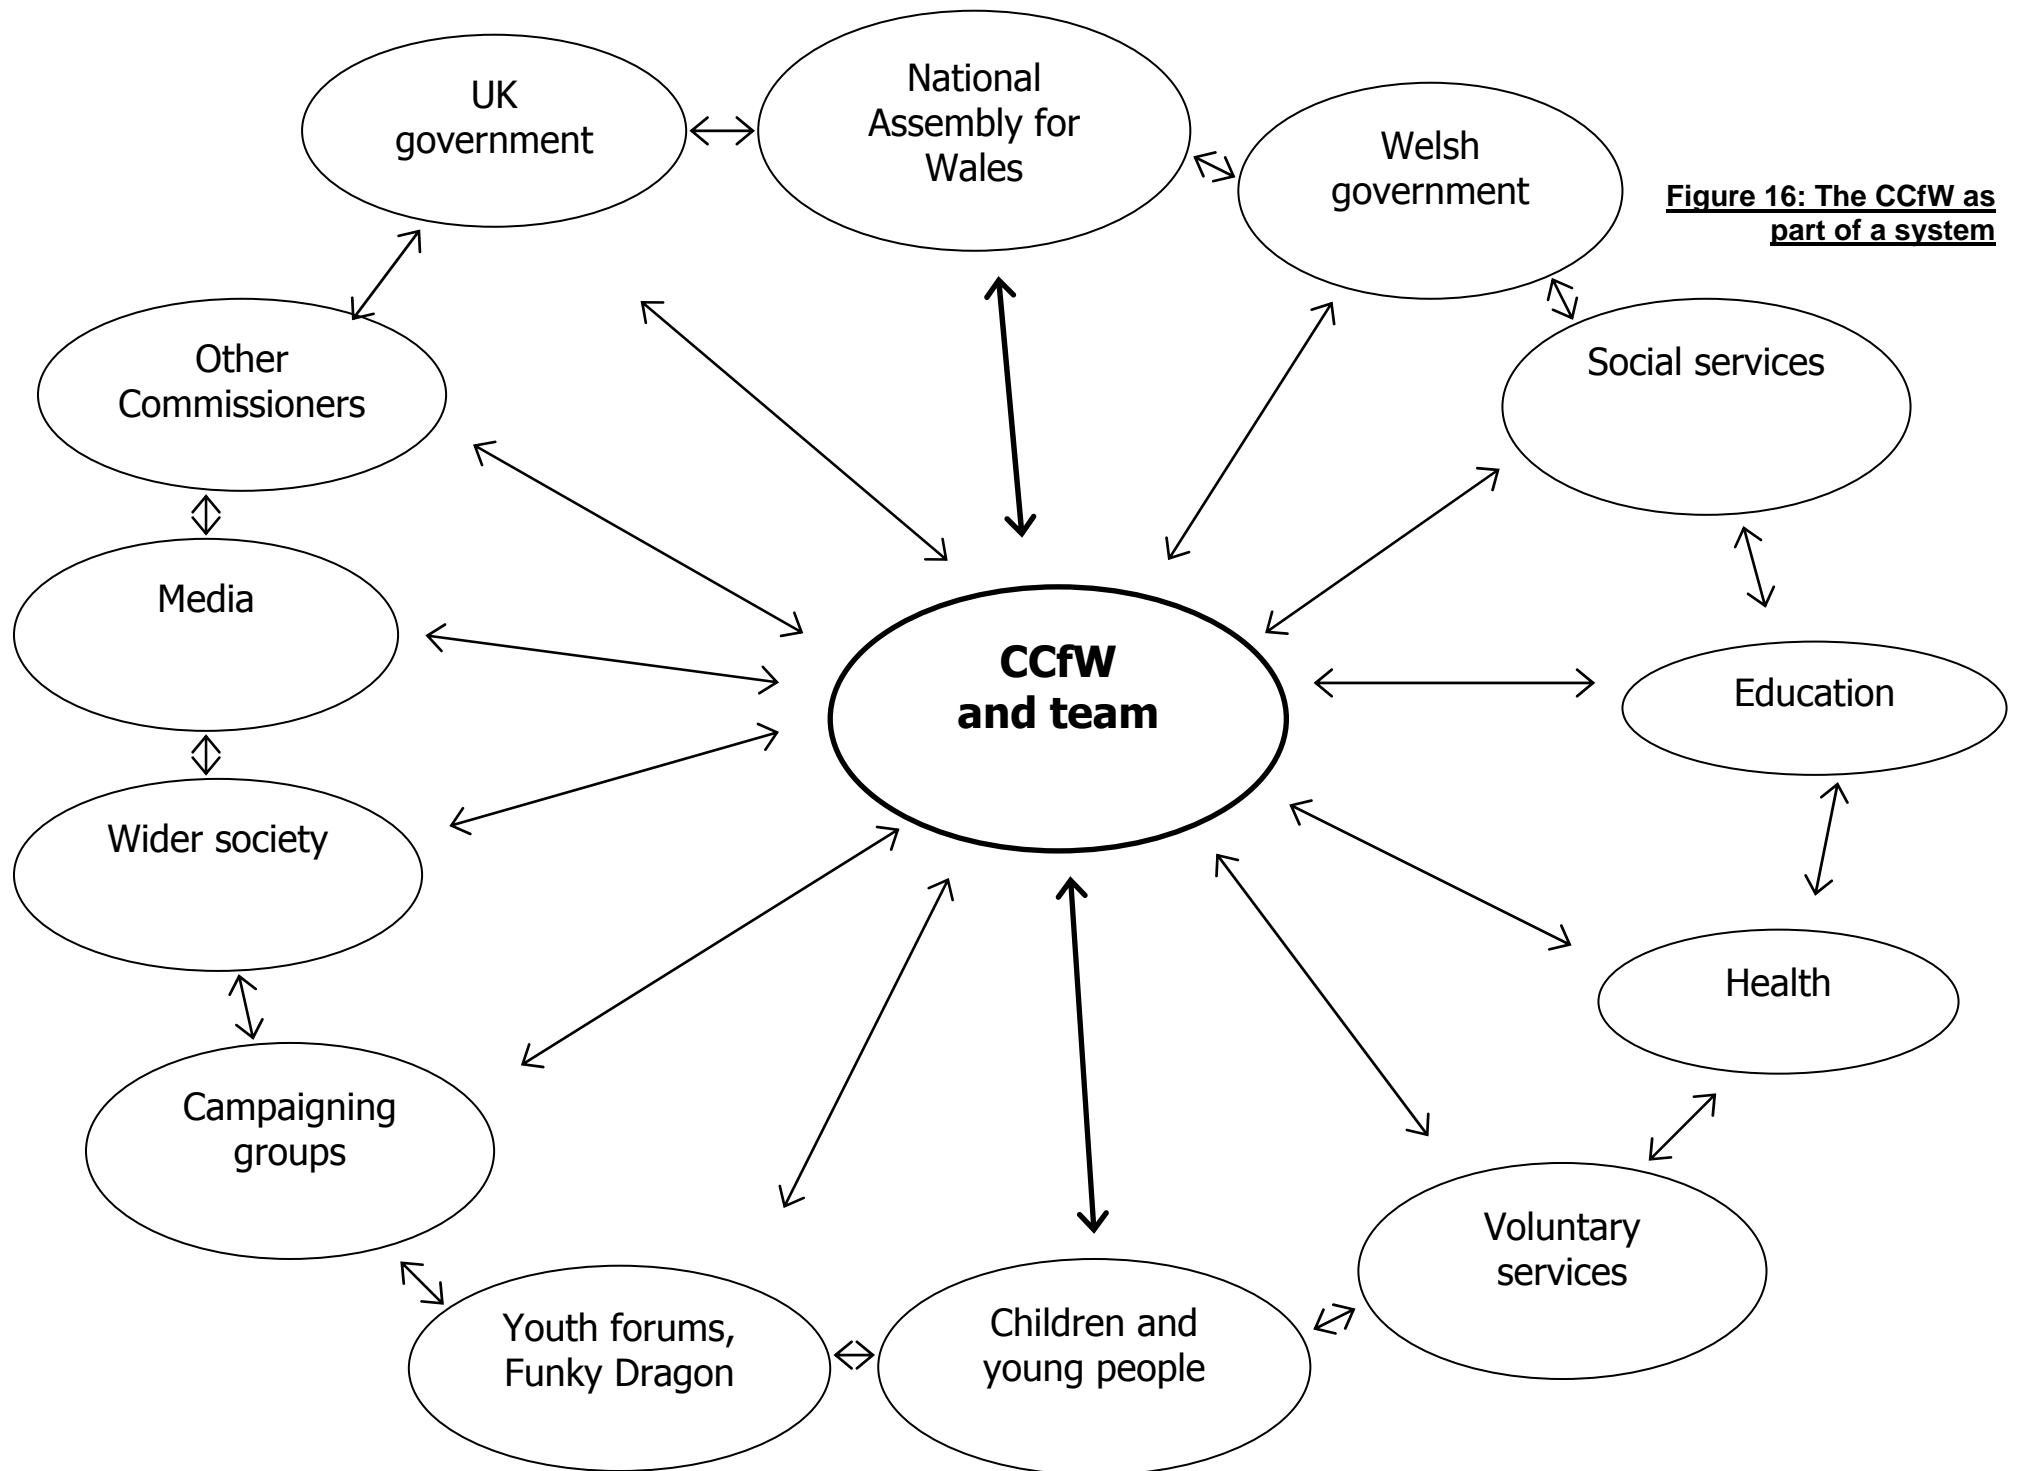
UK government

National Assembly for Wales

Welsh government

Figure 16: The CCfW as part of a system

Other Commissioners

Social services

Media

CCfW and team

Education

Wider society

Health

Campaigning groups

Voluntary services

Youth forums, Funky Dragon

Children and young people